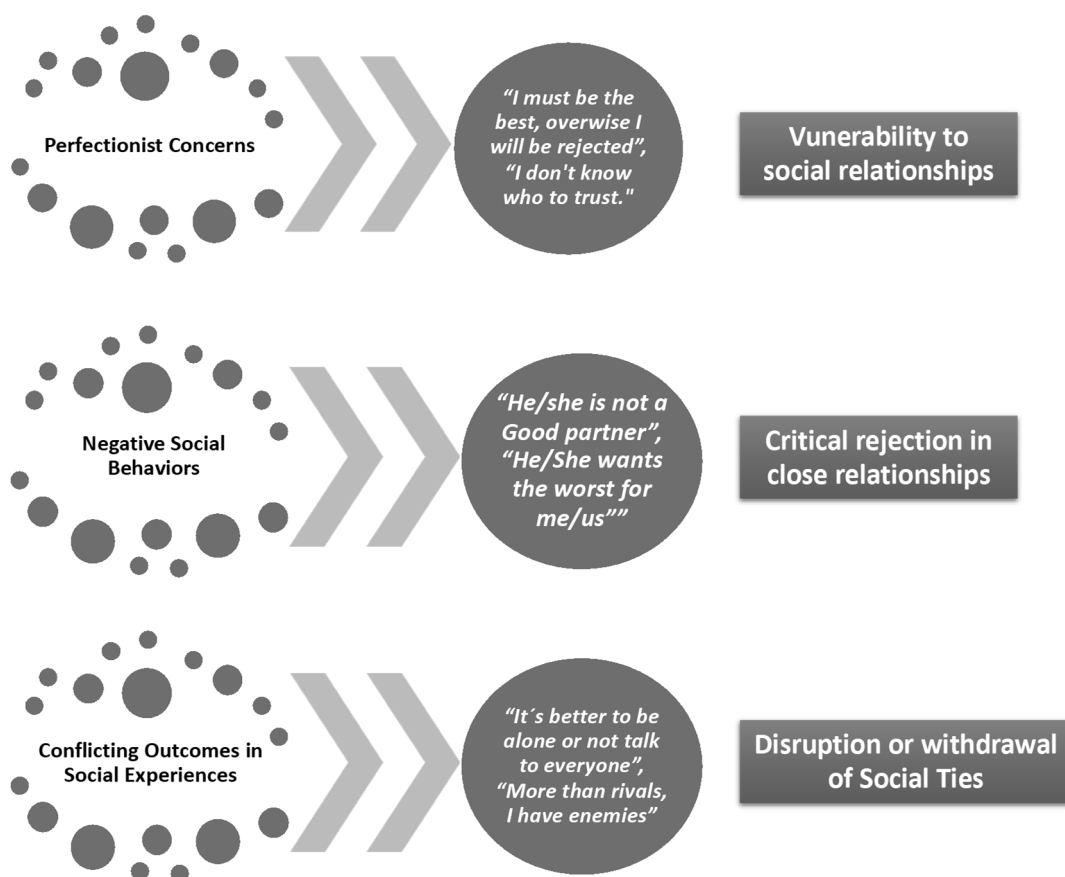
Perfectionist Concerns

“I must be the best, overwise I will be rejected”, “I don't know who to trust."

Vunerability to social relationships

Negative Social Behaviors

“He/she is not a Good partner”, “He/She wants the worst for me/us””

Critical rejection in close relationships

Conflicting Outcomes in Social Experiences

“It´s better to be alone or not talk to everyone”, “More than rivals, I have enemies”

Disruption or withdrawal of Social Ties